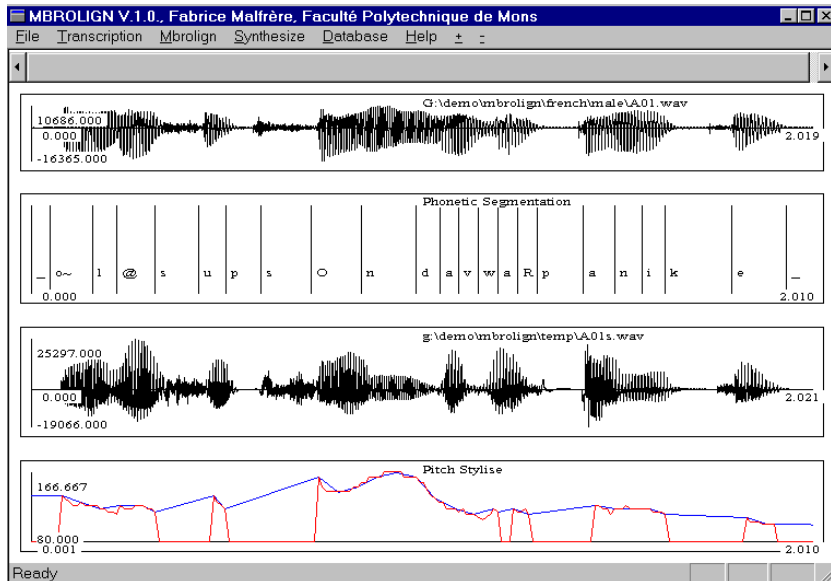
MBROLIGN V.1.0., Fabrice Malfrère, Faculté Polytechnique de Mons

File Transcription Mbrolign Synthesize Database Help + -

G:\demo\mbrolign\french\male\A01.wav
10686.000
0.000
-16365.000
2.019

Phonetic Segmentation
_ o~ l @ s u p s O n d a v w a R p a n i k e _
0.000
2.010

g:\demo\mbrolign\temp\A01s.wav
25297.000
0.000
-19066.000
2.021

Pitch Stylise
166.667
80.000
0.001
2.010

Ready